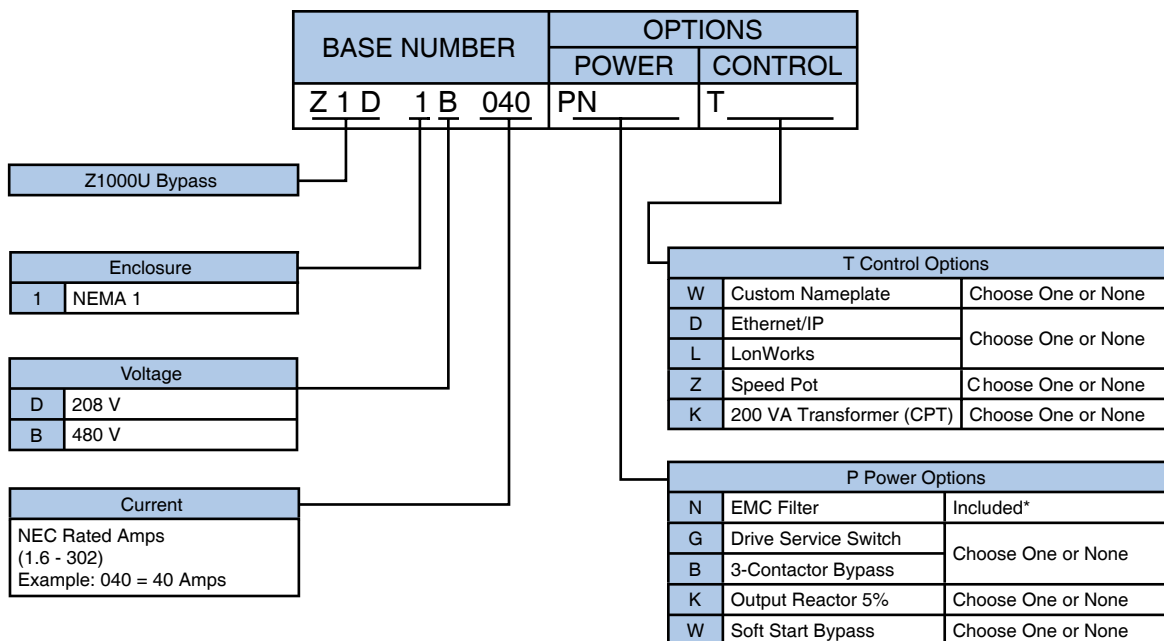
| BASE NUMBER | OPTIONS POWER | OPTIONS CONTROL |
|---|---|---|
| Z 1 D 1 B 040 | PN | T |

| Z1000U Bypass |
|---|

| Enclosure | |
|---|---|
| 1 | NEMA 1 |

| Voltage | |
|---|---|
| D | 208 V |
| B | 480 V |

| Current |
|---|
| NEC Rated Amps (1.6 - 302) Example: 040 = 40 Amps |

| T Control Options | | |
|---|---|---|
| W | Custom Nameplate | Choose One or None |
| D | Ethernet/IP | Choose One or None |
| L | LonWorks | |
| Z | Speed Pot | Choose One or None |
| K | 200 VA Transformer (CPT) | Choose One or None |

| P Power Options | | |
|---|---|---|
| N | EMC Filter | Included* |
| G | Drive Service Switch | Choose One or None |
| B | 3-Contactor Bypass | |
| K | Output Reactor 5% | Choose One or None |
| W | Soft Start Bypass | Choose One or None |